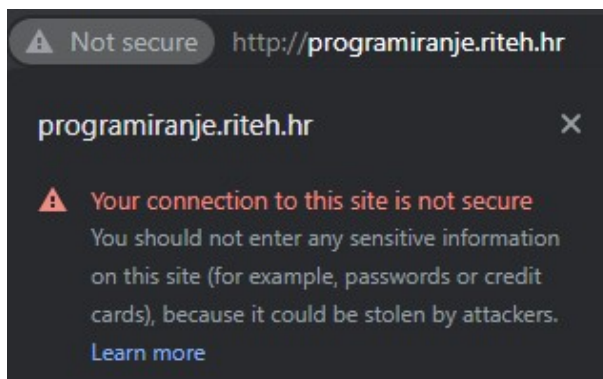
Not secure http://programiranje.riteh.hr

programiranje.riteh.hr

×

Your connection to this site is not secure

You should not enter any sensitive information on this site (for example, passwords or credit cards), because it could be stolen by attackers.

Learn more